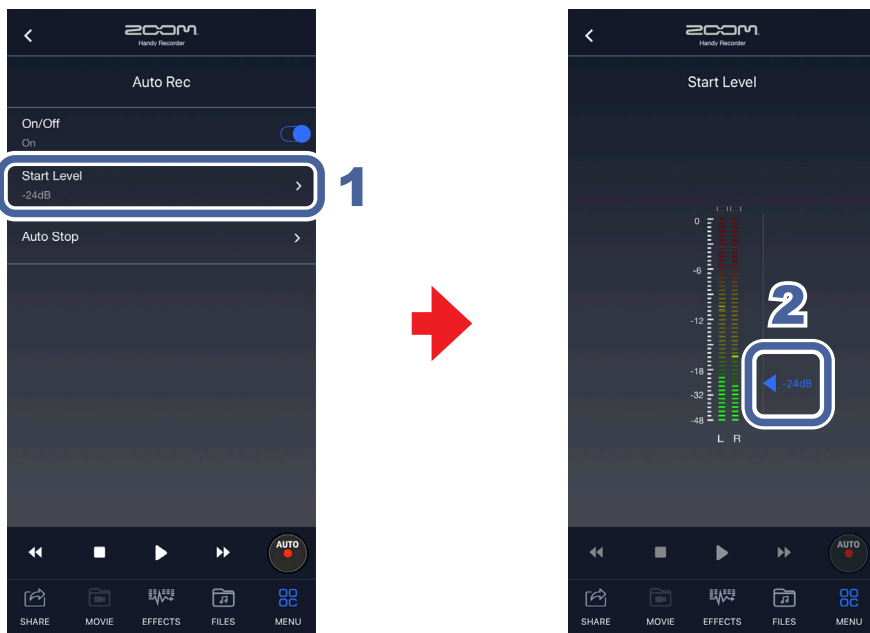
ZOOM
Handy Recorder

Auto Rec

On/Off
On

Start Level
-24dB

1

Auto Stop

AUTO

SHARE MOVIE EFFECTS FILES MENU

ZOOM
Handy Recorder

Start Level

0
-6
-12
-18
-32
-48
L R

2

-24dB

AUTO

SHARE MOVIE EFFECTS FILES MENU